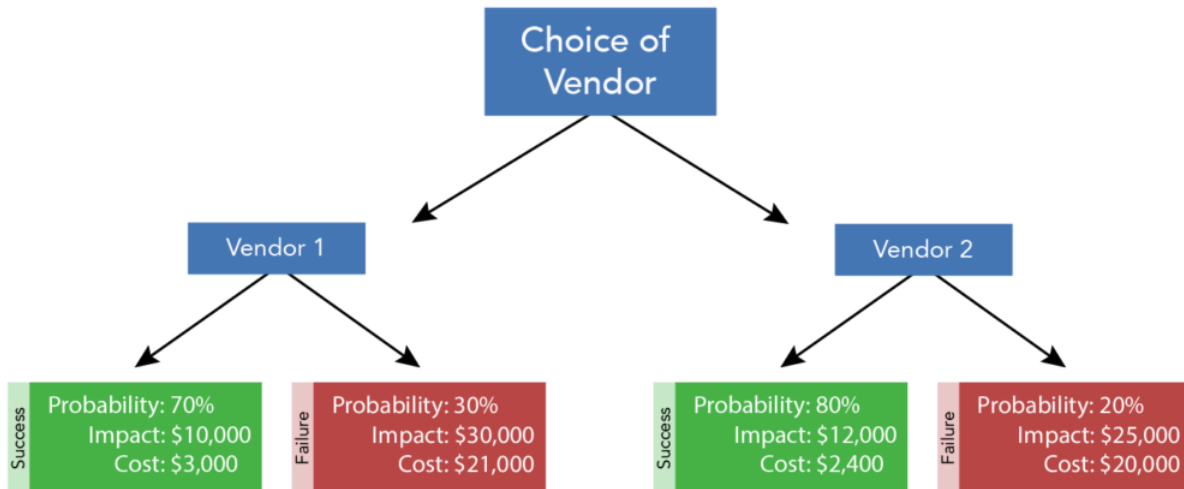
Choice of Vendor

Vendor 1

Success
Probability: 70%
Impact: \$10,000
Cost: \$3,000

Failure
Probability: 30%
Impact: \$30,000
Cost: \$21,000

Vendor 2

Success
Probability: 80%
Impact: \$12,000
Cost: \$2,400

Failure
Probability: 20%
Impact: \$25,000
Cost: \$20,000